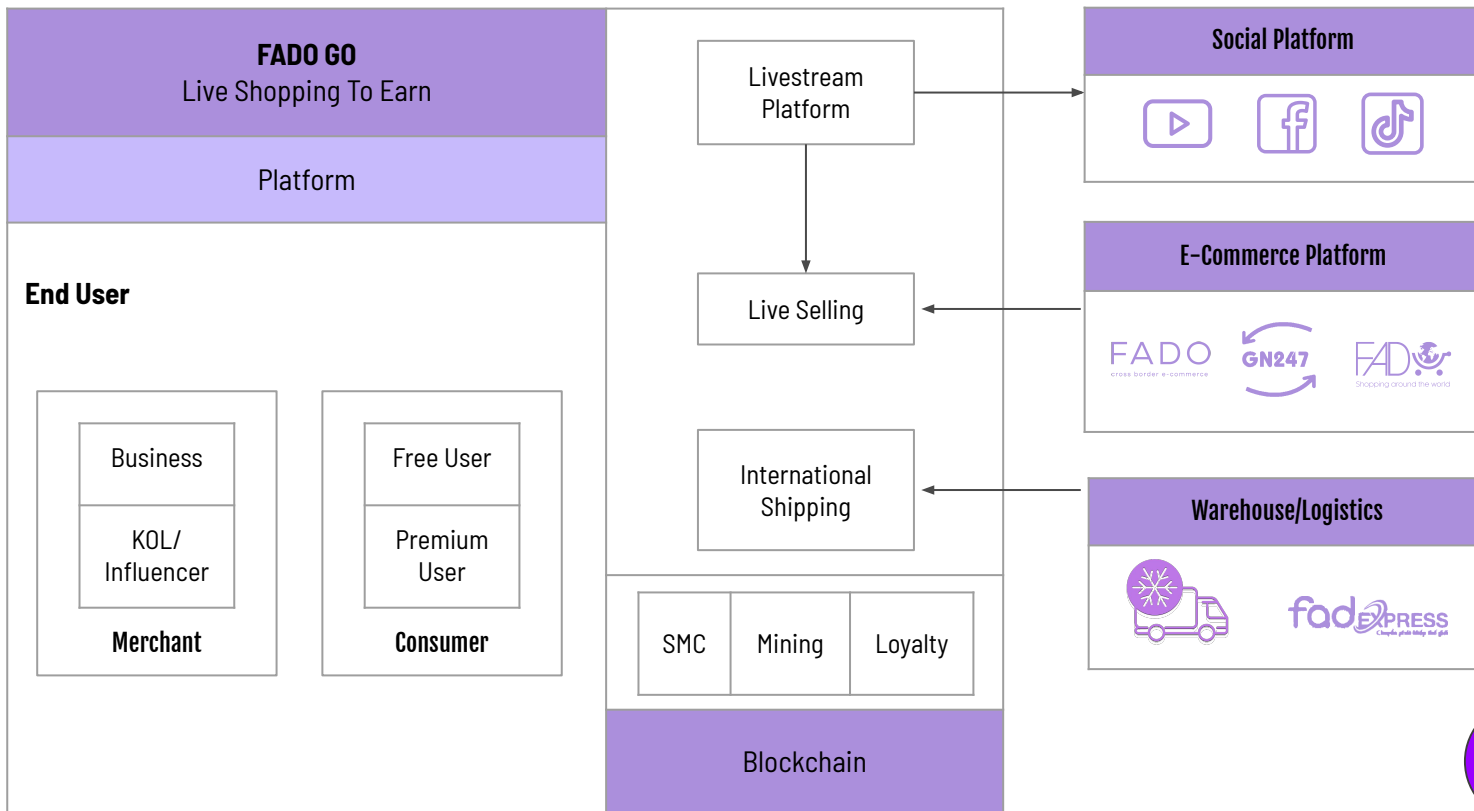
FADO GO
Live Shopping To Earn

Platform

End User

Business

KOL/ Influencer

Merchant

Free User

Premium User

Consumer

Livestream Platform

Live Selling

International Shipping

SMC

Mining

Loyalty

Blockchain

Social Platform

E-Commerce Platform

FADO
cross border e-commerce

GN247

FADO
Shopping around the world

Warehouse/Logistics

fado EXPRESS
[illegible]